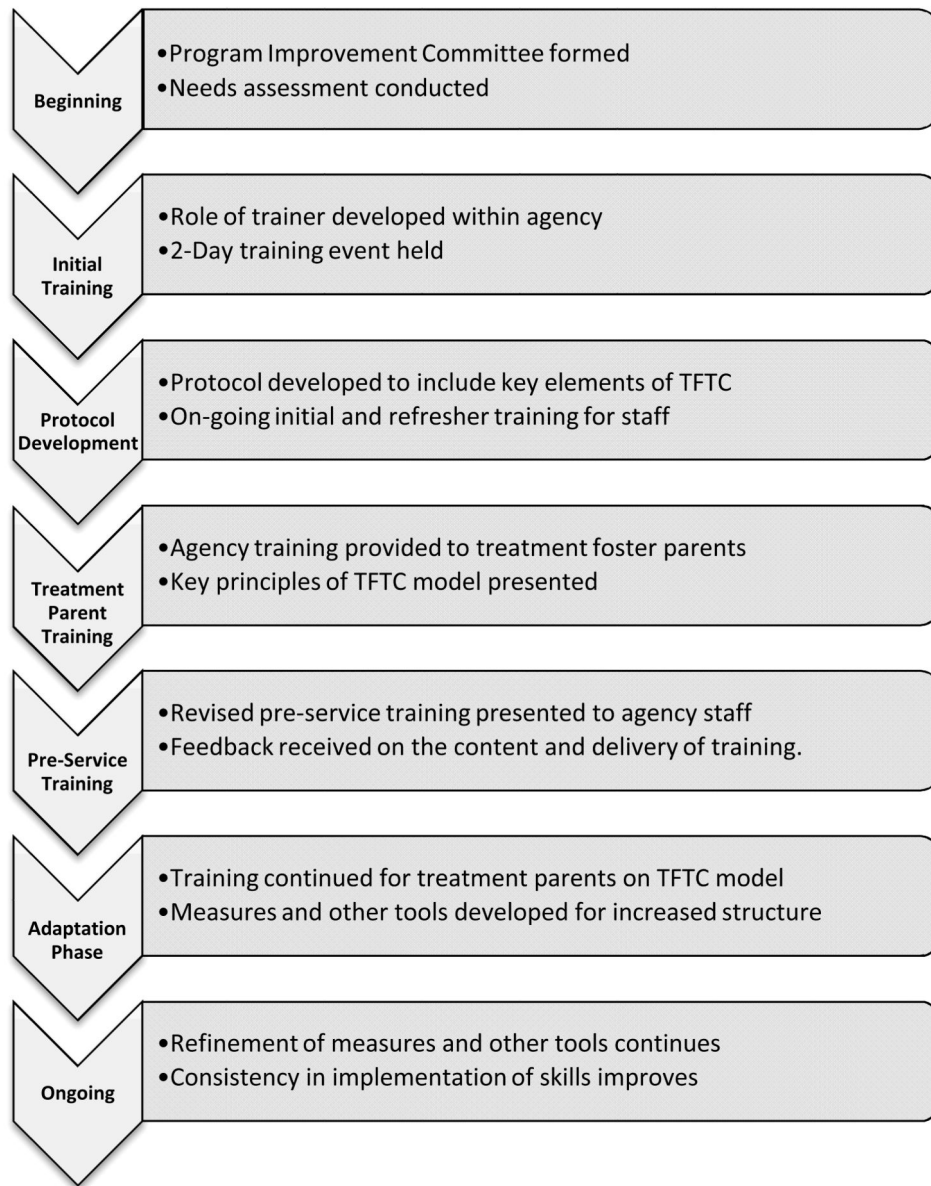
Beginning

•Program Improvement Committee formed
•Needs assessment conducted

Initial Training

•Role of trainer developed within agency
•2-Day training event held

Protocol Development

•Protocol developed to include key elements of TFTC
•On-going initial and refresher training for staff

Treatment Parent Training

•Agency training provided to treatment foster parents
•Key principles of TFTC model presented

Pre-Service Training

•Revised pre-service training presented to agency staff
•Feedback received on the content and delivery of training.

Adaptation Phase

•Training continued for treatment parents on TFTC model
•Measures and other tools developed for increased structure

Ongoing

•Refinement of measures and other tools continues
•Consistency in implementation of skills improves